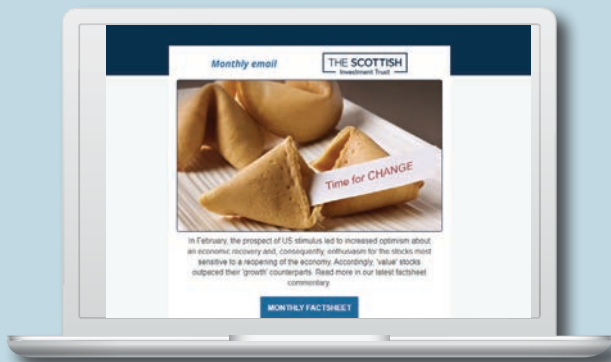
Monthly email

THE SCOTTISH
Investment Trust

Time for CHANGE

In February, the prospect of US stimulus led to increased optimism about an economic recovery and, consequently, enthusiasm for the stocks most sensitive to a reopening of the economy. Accordingly, 'value' stocks outpaced their 'growth' counterparts. Read more in our latest factsheet commentary.

MONTHLY FACTSHEET